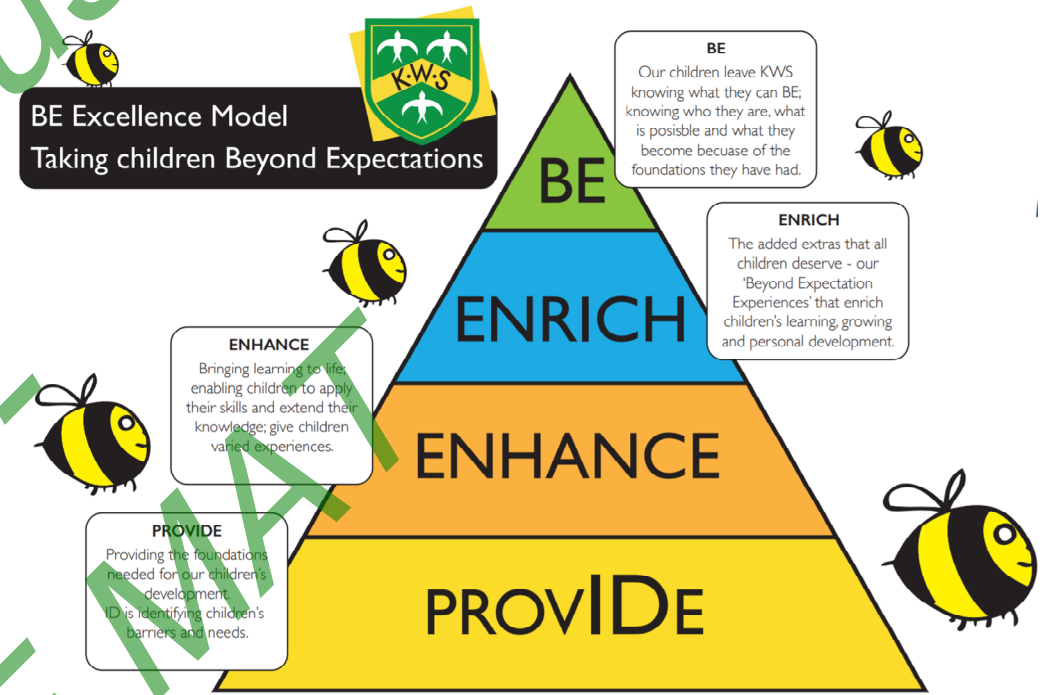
BE Excellence Model
Taking children Beyond Expectations

K·W·S

BE
Our children leave KWS knowing what they can BE; knowing who they are, what is posisble and what they become becuase of the foundations they have had.

BE

ENRICH
The added extras that all children deserve - our 'Beyond Expectation Experiences' that enrich children's learning, growing and personal development.

ENRICH

ENHANCE
Bringing learning to life; enabling children to apply their skills and extend their knowledge; give children varied experiences.

ENHANCE

PROVIDE
Providing the foundations needed for our children's development.
ID is identifying children's barriers and needs.

PROVIDe